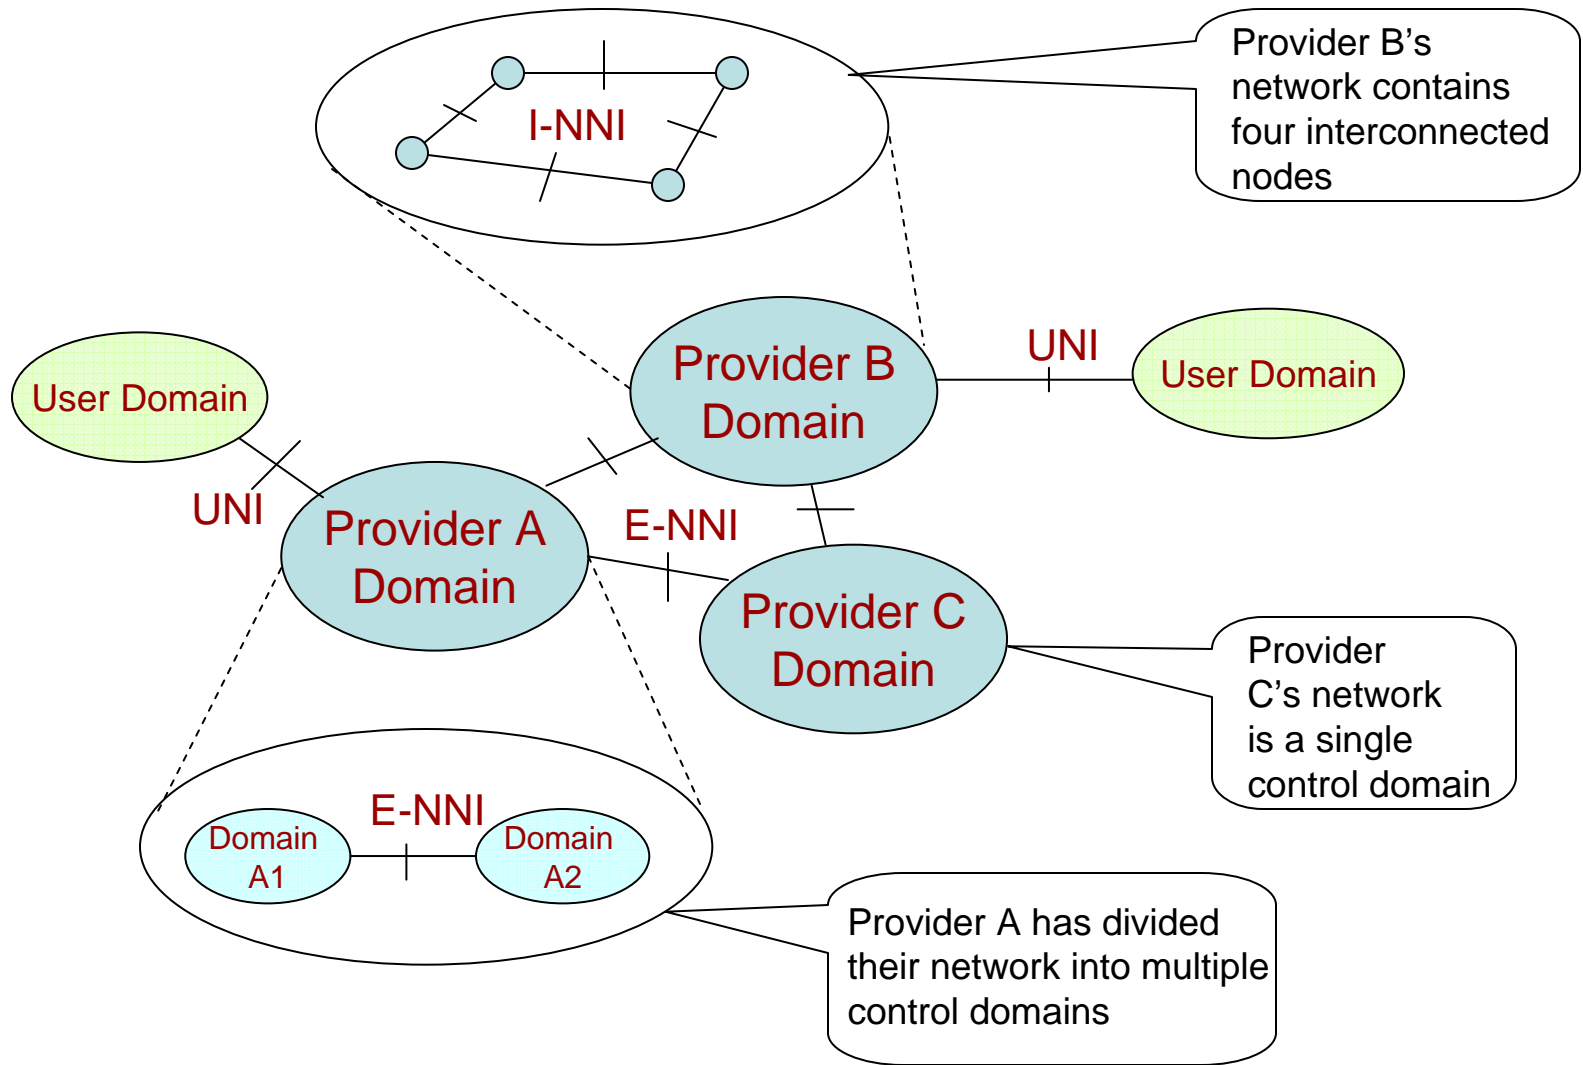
I-NNI

Provider B's network contains four interconnected nodes

UNI

User Domain

Provider B Domain

User Domain

UNI

Provider A Domain

E-NNI

Provider C Domain

Provider C's network is a single control domain

E-NNI

Domain A1

Domain A2

Provider A has divided their network into multiple control domains